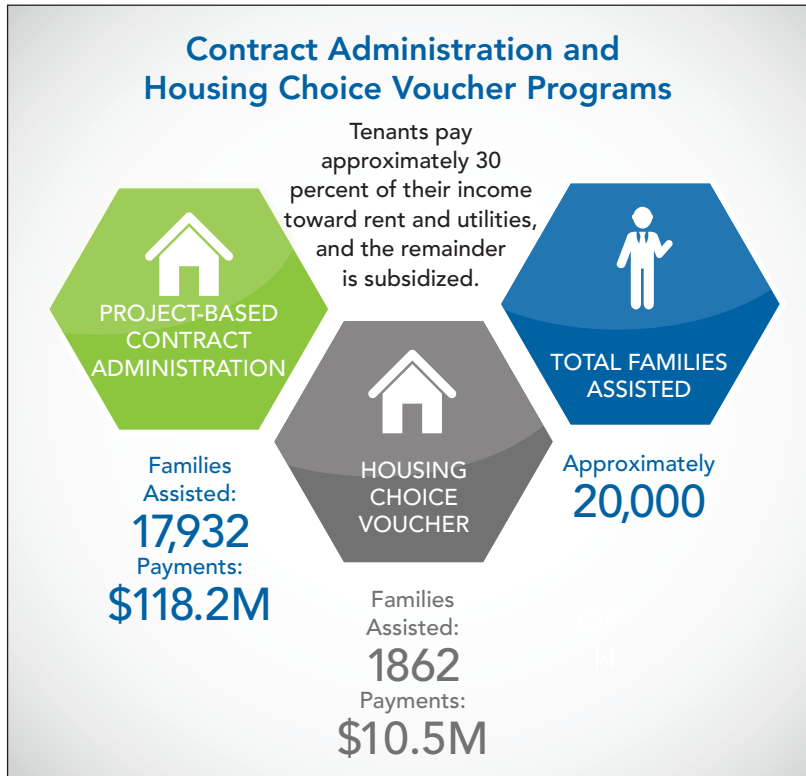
Contract Administration and Housing Choice Voucher Programs

Tenants pay approximately 30 percent of their income toward rent and utilities, and the remainder is subsidized.

PROJECT-BASED CONTRACT ADMINISTRATION

Families Assisted:
17,932
Payments:
$118.2M

HOUSING CHOICE VOUCHER

Families Assisted:
1862
Payments:
$10.5M

TOTAL FAMILIES ASSISTED

Approximately
20,000